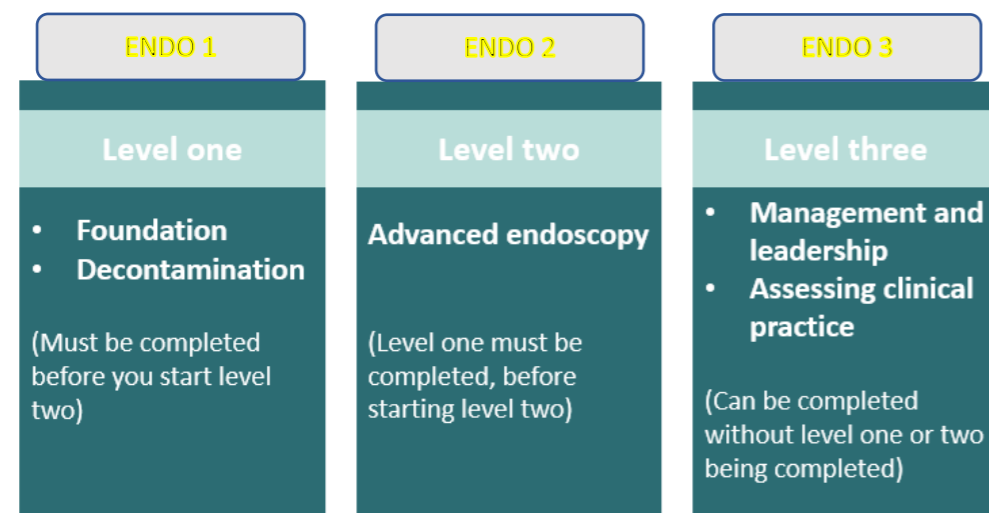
ENDO 1

Level one

- Foundation
- Decontamination

(Must be completed before you start level two)

ENDO 2

Level two

Advanced endoscopy

(Level one must be completed, before starting level two)

ENDO 3

Level three

- Management and leadership
- Assessing clinical practice

(Can be completed without level one or two being completed)